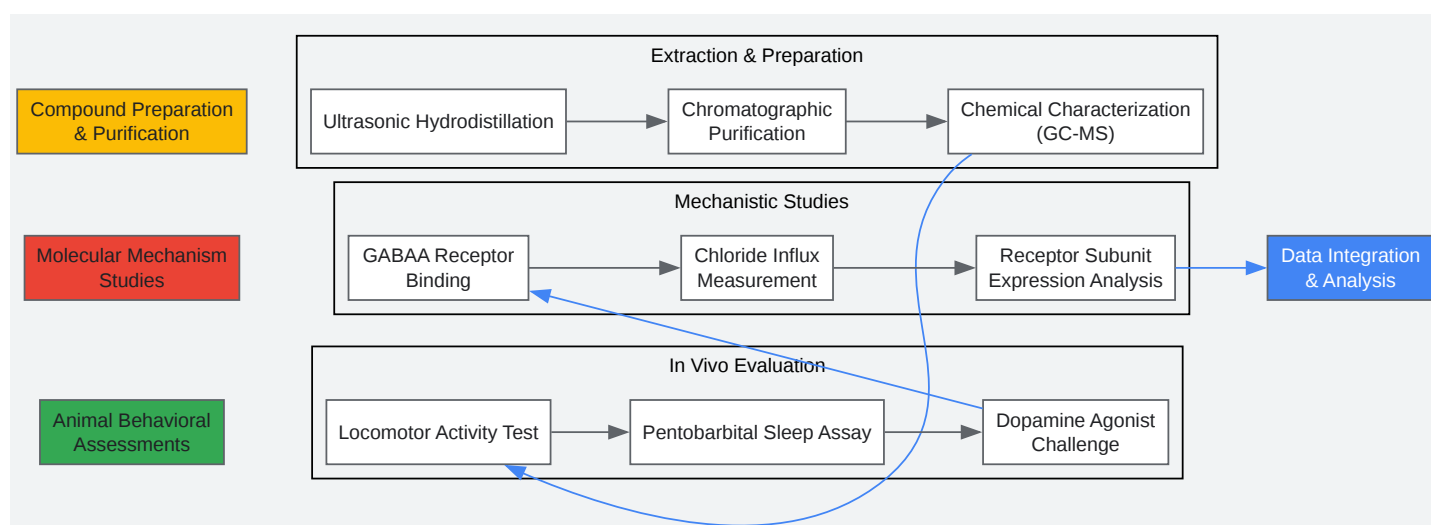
Compound Preparation & Purification

Extraction & Preparation

Ultrasonic Hydrodistillation

Chromatographic Purification

Chemical Characterization (GC-MS)

Molecular Mechanism Studies

Mechanistic Studies

GABAA Receptor Binding

Chloride Influx Measurement

Receptor Subunit Expression Analysis

Data Integration & Analysis

Animal Behavioral Assessments

In Vivo Evaluation

Locomotor Activity Test

Pentobarbital Sleep Assay

Dopamine Agonist Challenge